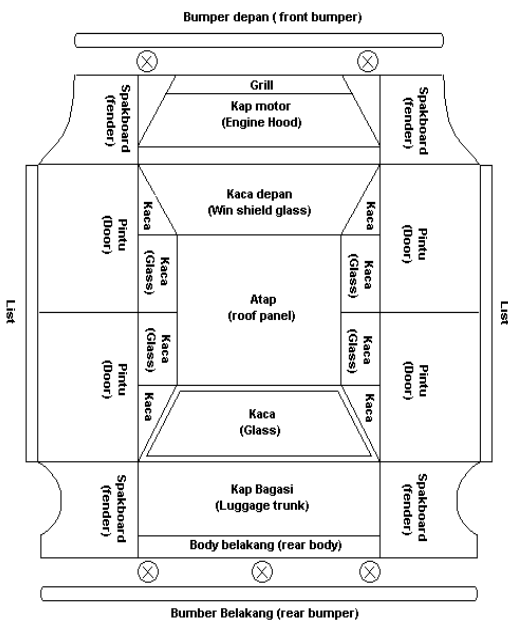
Bumper depan ( front bumper)

Spakboard (fender)

Grill

Kap motor (Engine Hood)

Spakboard (fender)

List

Pintu (Door)

Kaca

Kaca depan (Win shield glass)

Kaca

Pintu (Door)

List

Kaca (Glass)

Atap (roof panel)

Kaca (Glass)

Pintu (Door)

Kaca (Glass)

Kaca (Glass)

Pintu (Door)

Kaca

Kaca (Glass)

Kaca

Spakboard (fender)

Kap Bagasi (Luggage trunk)

Spakboard (fender)

Body belakang (rear body)

Bumber Belakang (rear bumper)